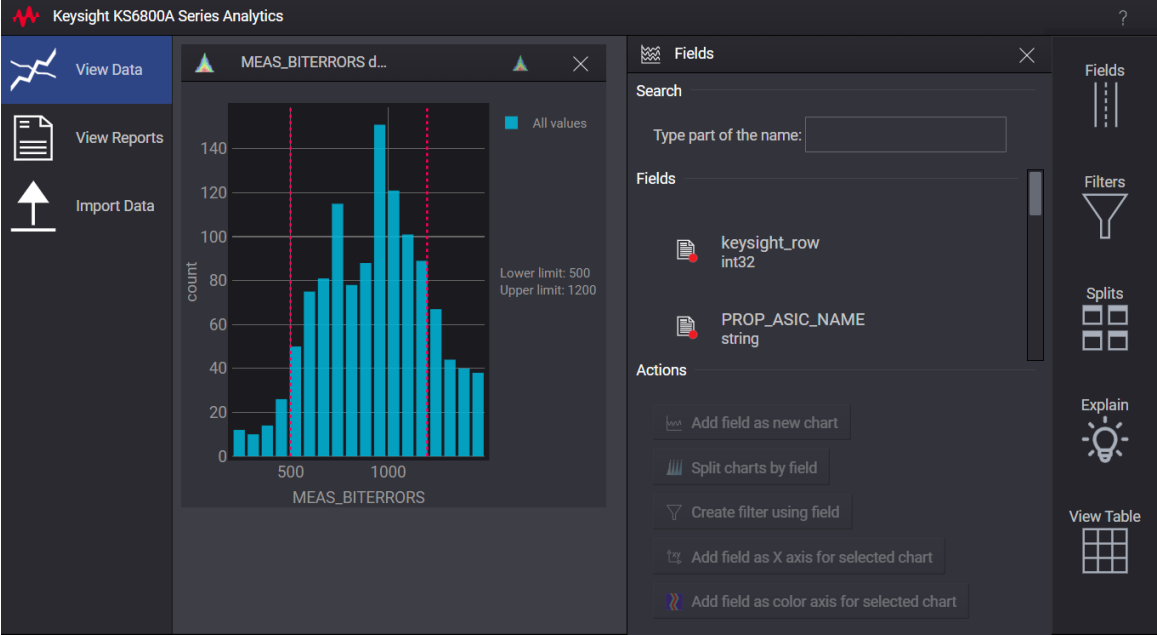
Keysight KS6800A Series Analytics

?

View Data

View Reports

Import Data

MEAS_BITERRORS d...

All values

140
120
100
80
60
40
20
0

count

500 1000

MEAS_BITERRORS

Lower limit: 500
Upper limit: 1200

Fields

Search

Type part of the name:

Fields

keysight_row
int32

PROP_ASIC_NAME
string

Actions

Add field as new chart

Split charts by field

Create filter using field

Add field as X axis for selected chart

Add field as color axis for selected chart

Fields

Filters

Splits

Explain

View Table